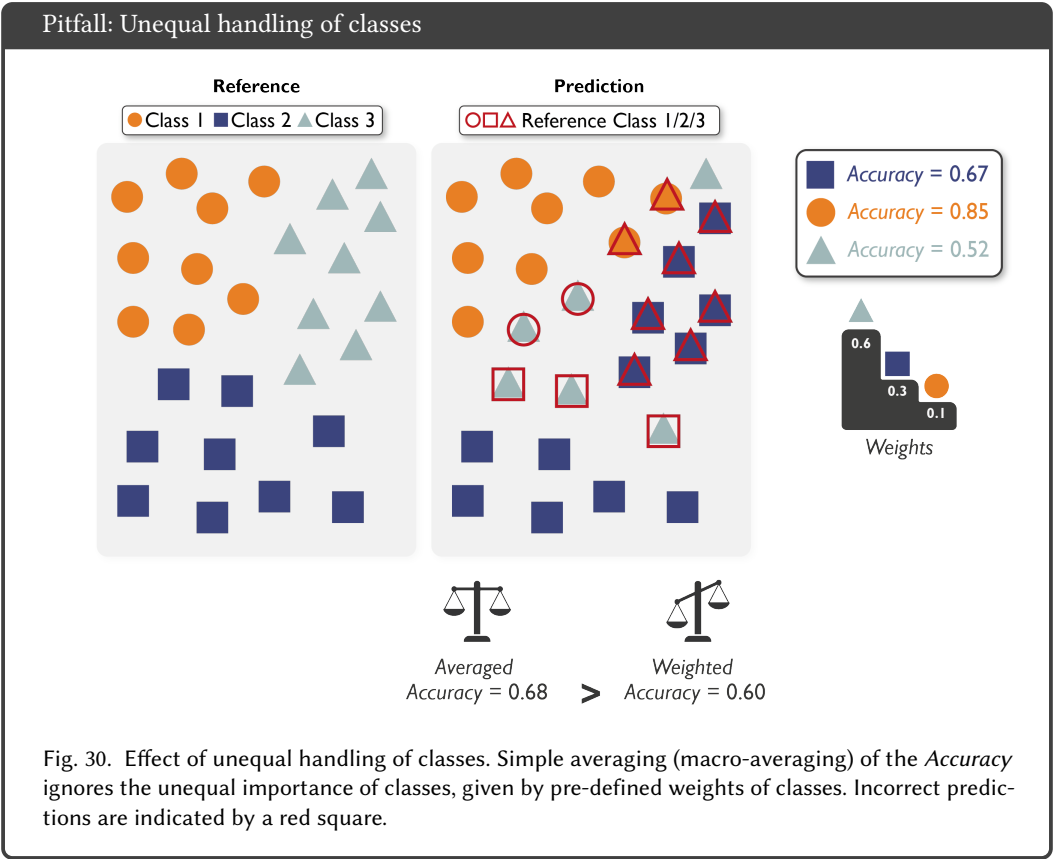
Pitfall: Unequal handling of classes

Reference

Class 1 Class 2 Class 3

Prediction

Reference Class 1/2/3

Accuracy = 0.67
Accuracy = 0.85
Accuracy = 0.52

0.6
0.3
0.1

Weights

Averaged Accuracy = 0.68 > Weighted Accuracy = 0.60

Fig. 30. Effect of unequal handling of classes. Simple averaging (macro-averaging) of the *Accuracy* ignores the unequal importance of classes, given by pre-defined weights of classes. Incorrect predictions are indicated by a red square.